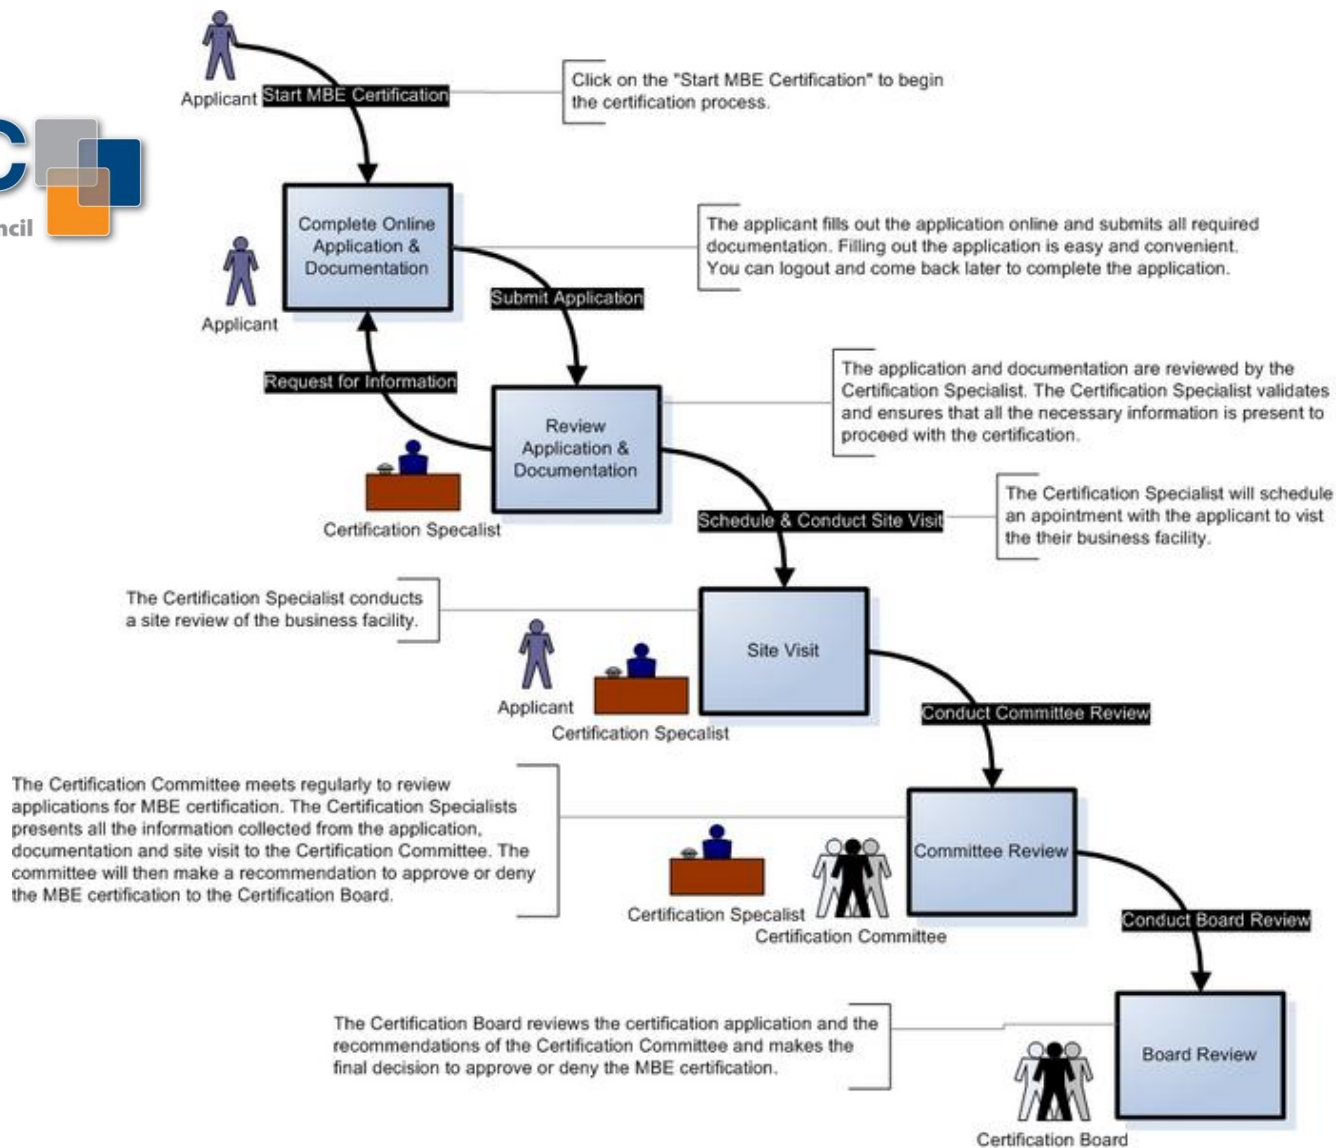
Applicant Start MBE Certification

Click on the "Start MBE Certification" to begin the certification process.

C

ncil

Complete Online Application & Documentation

Applicant

The applicant fills out the application online and submits all required documentation. Filling out the application is easy and convenient. You can logout and come back later to complete the application.

Submit Application

Request for Information

Review Application & Documentation

The application and documentation are reviewed by the Certification Specialist. The Certification Specialist validates and ensures that all the necessary information is present to proceed with the certification.

Certification Specalist

Schedule & Conduct Site Visit

The Certification Specialist will schedule an apointment with the applicant to vist the their business facility.

The Certification Specialist conducts a site review of the business facility.

Site Visit

Applicant

Certification Specalist

Conduct Committee Review

The Certification Committee meets regularly to review applications for MBE certification. The Certification Specialists presents all the information collected from the application, documentation and site visit to the Certification Committee. The committee will then make a recommendation to approve or deny the MBE certification to the Certification Board.

Committee Review

Certification Specalist

Certification Committee

Conduct Board Review

The Certification Board reviews the certification application and the recommendations of the Certification Committee and makes the final decision to approve or deny the MBE certification.

Board Review

Certification Board